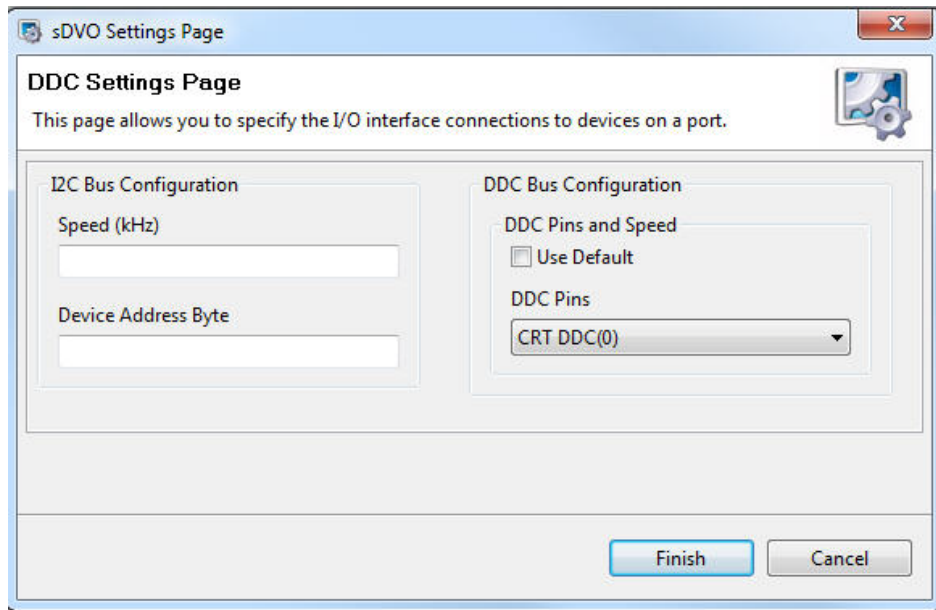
sDVO Settings Page

DDC Settings Page

This page allows you to specify the I/O interface connections to devices on a port.

I2C Bus Configuration

Speed (kHz)

Device Address Byte

DDC Bus Configuration

DDC Pins and Speed

Use Default

DDC Pins

CRT DDC(0)

Finish

Cancel